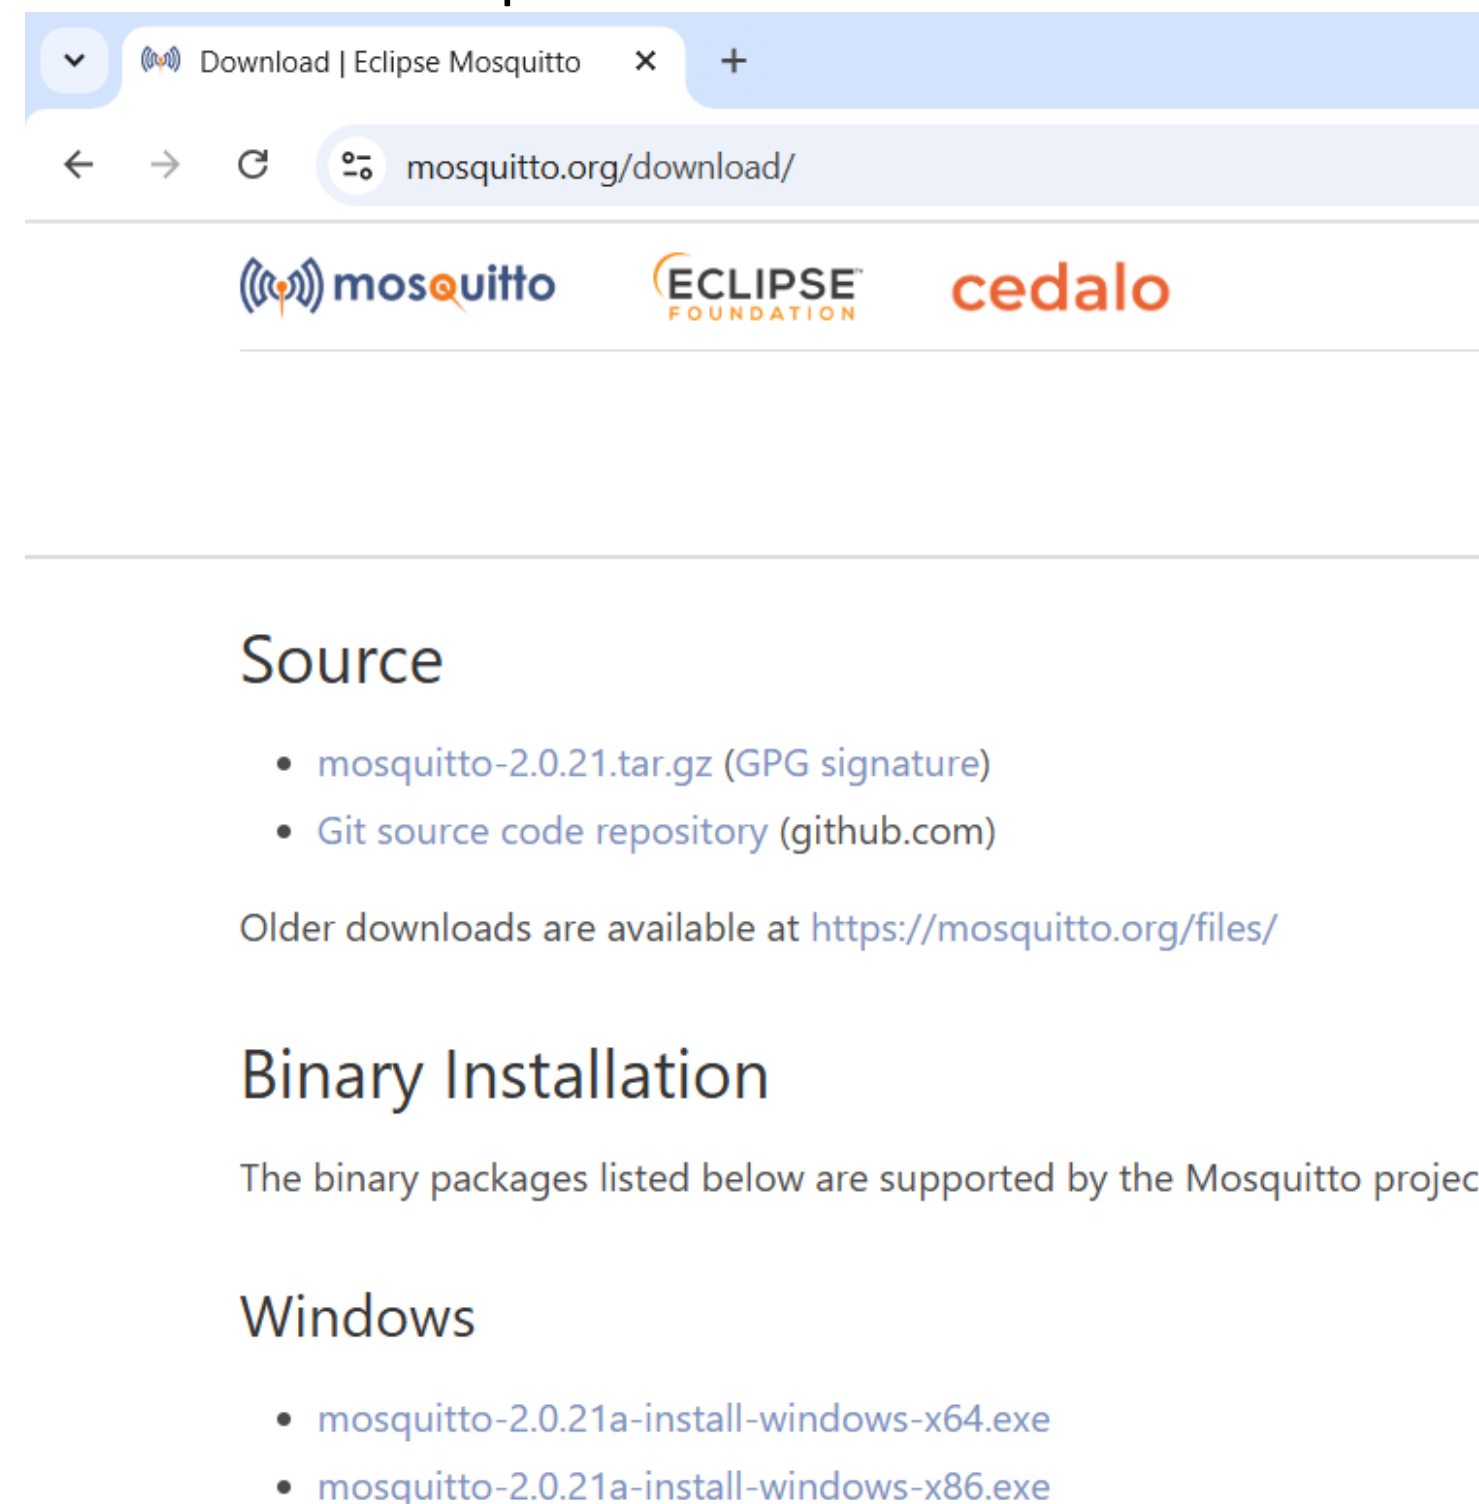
Download | Eclipse Mosquitto ✕ +

mosquitto.org/download/

mosquitto ECLIPSE FOUNDATION cedalo

Source

- mosquitto-2.0.21.tar.gz (GPG signature)
- Git source code repository (github.com)

Older downloads are available at https://mosquitto.org/files/

Binary Installation

The binary packages listed below are supported by the Mosquitto projec

Windows

- mosquitto-2.0.21a-install-windows-x64.exe
- mosquitto-2.0.21a-install-windows-x86.exe